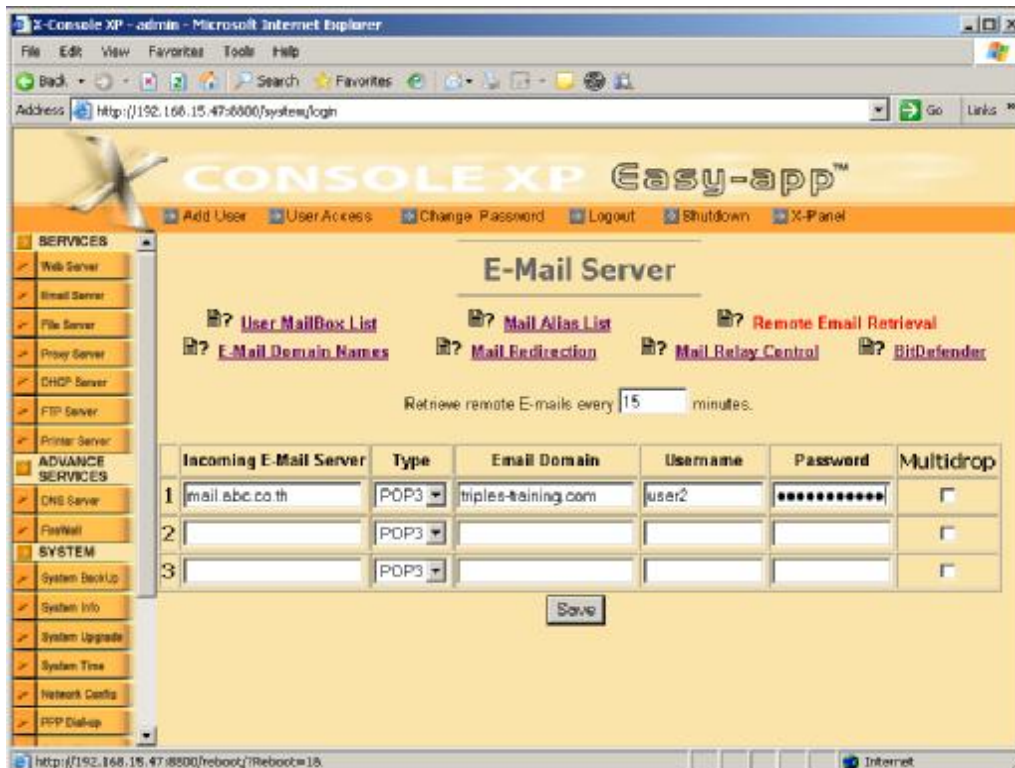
X-Console XP - admin - Microsoft Internet Explorer

File Edit View Favorites Tools Help

Back Search Favorites

Address http://192.168.15.47:8800/system/login Go Links

CONSOLE XP Easy-app™

Add User User Access Change Password Logout Shutdown X-Panel

SERVICES
Web Server
Email Server
File Server
Proxy Server
DHCP Server
FTP Server
Printer Server
ADVANCE SERVICES
DNS Server
FireWall
SYSTEM
System BackUp
System Info
System Upgrade
System Time
Network Config
PPP Dial-up

E-Mail Server

User MailBox List
Mail Alias List
Remote Email Retrieval
E-Mail Domain Names
Mail Redirection
Mail Relay Control
BitDefender

Retrieve remote E-mails every 15 minutes.

| | Incoming E-Mail Server | Type | Email Domain | Username | Password | Multidrop |
|---|---|---|---|---|---|---|
| 1 | mail.abc.co.th | POP3 | triples-training.com | user2 | •••••••••••• | |
| 2 | | POP3 | | | | |
| 3 | | POP3 | | | | |

Save

http://192.168.15.47:8800/reboot/?Reboot=18

Internet